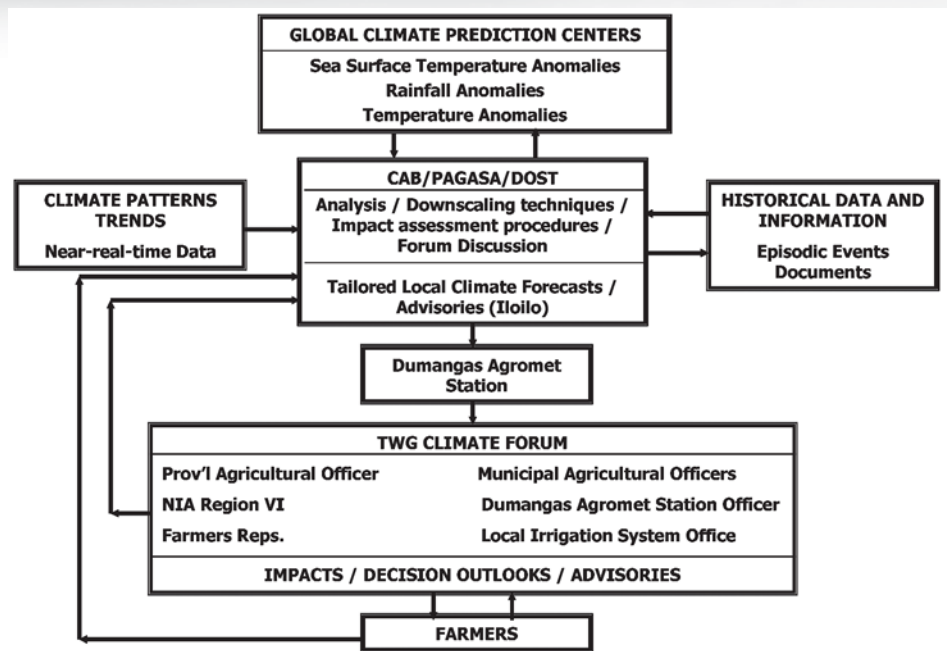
GLOBAL CLIMATE PREDICTION CENTERS

Sea Surface Temperature Anomalies
Rainfall Anomalies
Temperature Anomalies

CLIMATE PATTERNS TRENDS

Near-real-time Data

CAB/PAGASA/DOST

Analysis / Downscaling techniques / Impact assessment procedures / Forum Discussion

Tailored Local Climate Forecasts / Advisories (Iloilo)

HISTORICAL DATA AND INFORMATION

Episodic Events Documents

Dumangas Agromet Station

TWG CLIMATE FORUM

Prov'l Agricultural Officer
NIA Region VI
Farmers Reps.

Municipal Agricultural Officers
Dumangas Agromet Station Officer
Local Irrigation System Office

IMPACTS / DECISION OUTLOOKS / ADVISORIES

FARMERS